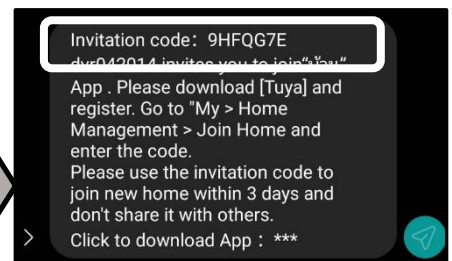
Invitation code：9HFQG7E
dyr042014 invites you to join"ล้าน"
App . Please download [Tuya] and register. Go to "My > Home Management > Join Home and enter the code.
Please use the invitation code to join new home within 3 days and don't share it with others.
Click to download App：***